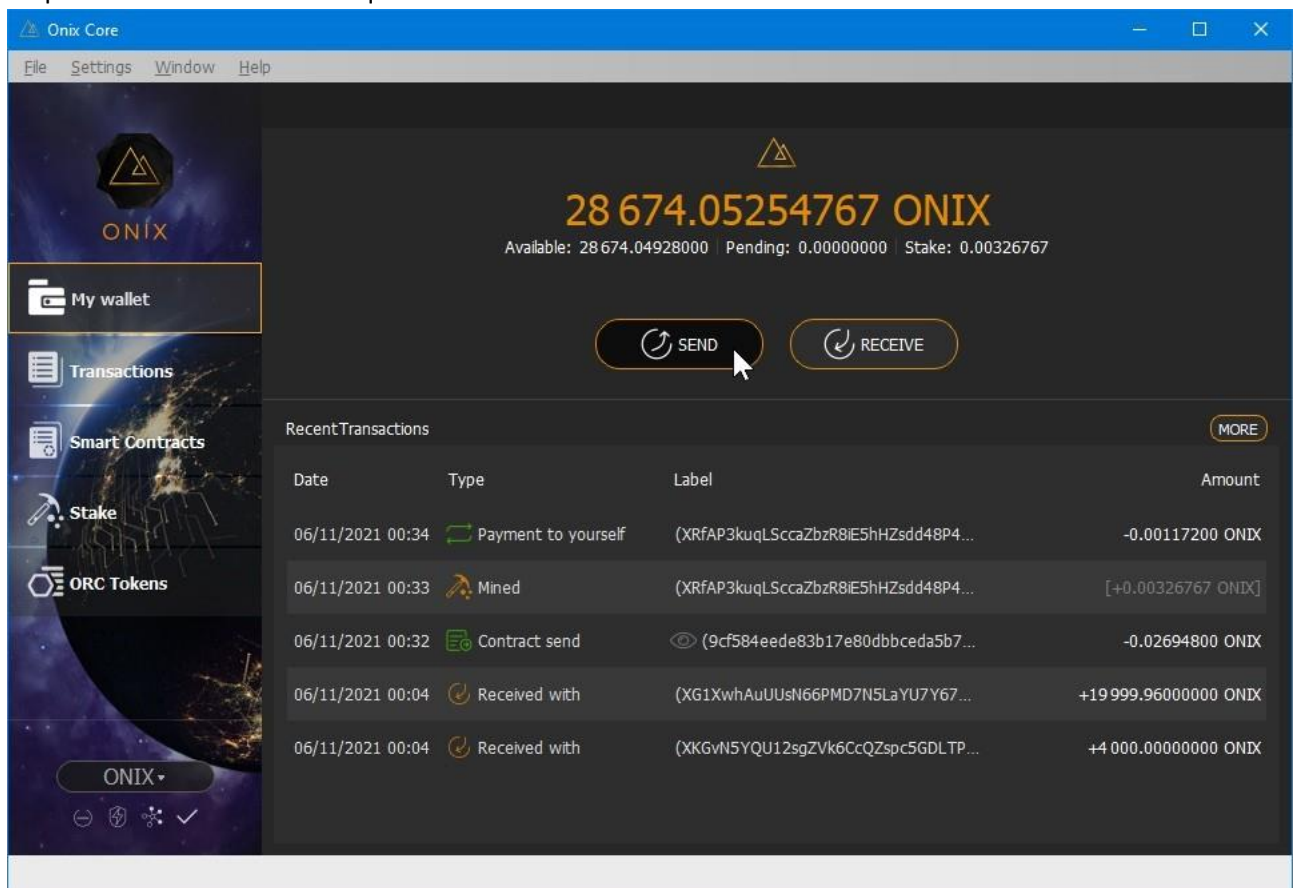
Onix Core

File Settings Window Help

ONIX

My wallet

Transactions

Smart Contracts

Stake

ORC Tokens

ONIX▾

28 674.05254767 ONIX

Available: 28 674.04928000 | Pending: 0.00000000 | Stake: 0.00326767

SEND

RECEIVE

RecentTransactions

MORE

| Date | Type | Label | Amount |
|---|---|---|---|
| 06/11/2021 00:34 | Payment to yourself | (XRfAP3kuqLSccaZbzR8iE5hHZsdd48P4... | -0.00117200 ONIX |
| 06/11/2021 00:33 | Mined | (XRfAP3kuqLSccaZbzR8iE5hHZsdd48P4... | [+0.00326767 ONIX] |
| 06/11/2021 00:32 | Contract send | (9cf584eede83b17e80dbbceda5b7... | -0.02694800 ONIX |
| 06/11/2021 00:04 | Received with | (XG1XwhAuUUsN66PMD7N5LaYU7Y67... | +19 999.96000000 ONIX |
| 06/11/2021 00:04 | Received with | (XKGvN5YQU12sgZVk6CcQZspc5GDLTP... | +4 000.00000000 ONIX |